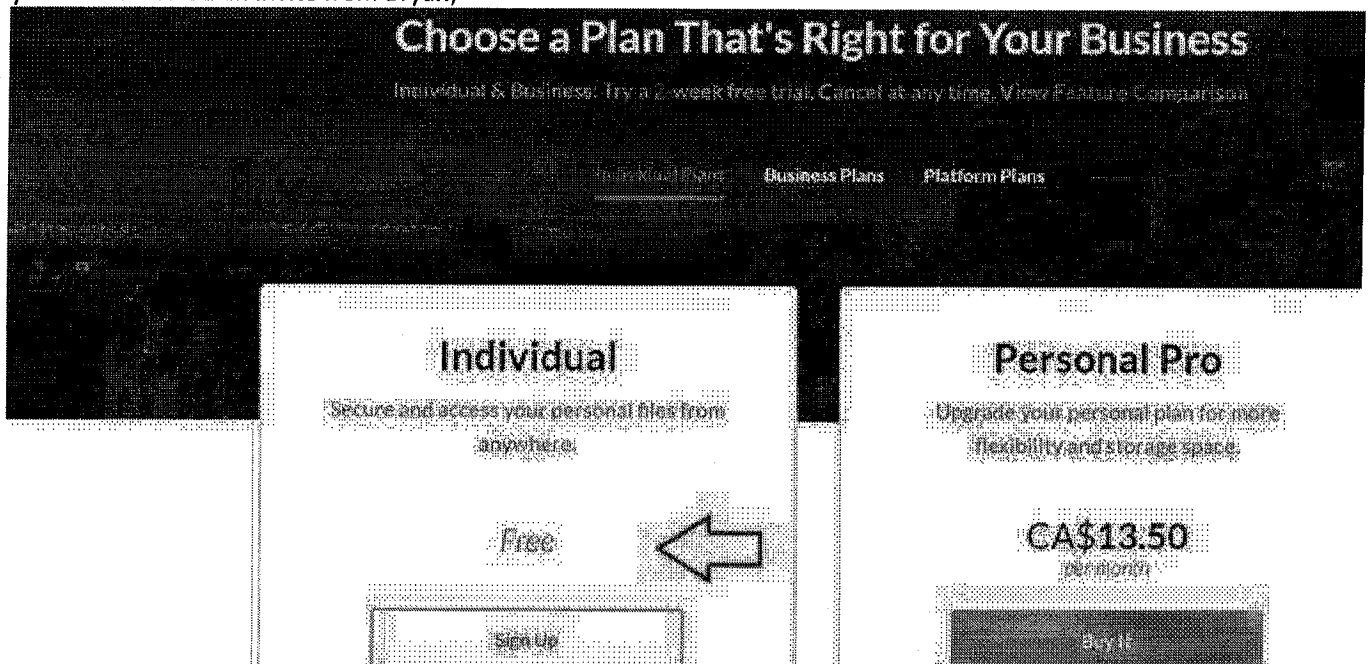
Choose a Plan That's Right for Your Business

Individual & Business: Try a 2-week free trial. Cancel at any time. View Feature Comparison

Individual Plans   Business Plans   Platform Plans

Individual

Secure and access your personal files from anywhere.

Free

Sign Up

Personal Pro

Upgrade your personal plan for more flexibility and storage space.

CA$13.50
per month

Buy It